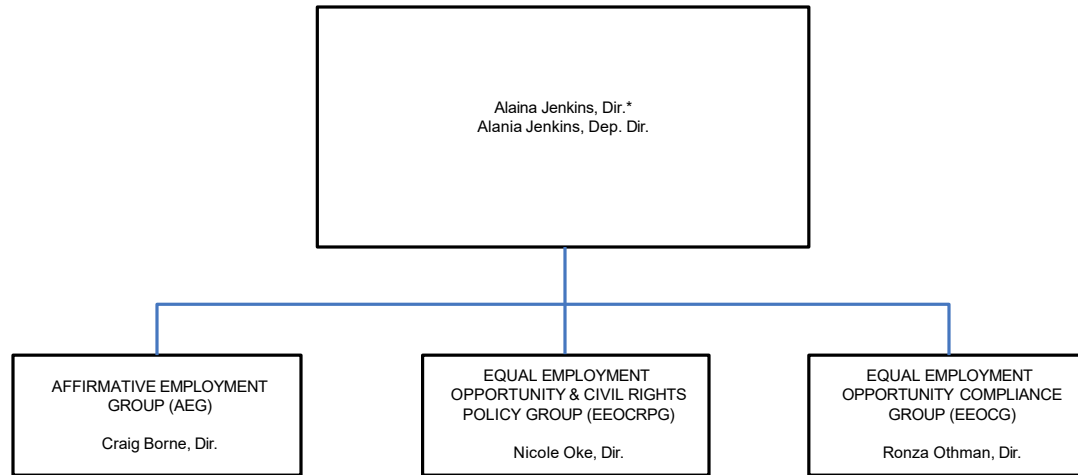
Alaina Jenkins, Dir.*
Alania Jenkins, Dep. Dir.

AFFIRMATIVE EMPLOYMENT GROUP (AEG)

Craig Borne, Dir.

EQUAL EMPLOYMENT OPPORTUNITY & CIVIL RIGHTS POLICY GROUP (EEOCRPG)

Nicole Oke, Dir.

EQUAL EMPLOYMENT OPPORTUNITY COMPLIANCE GROUP (EEOCG)

Ronza Othman, Dir.